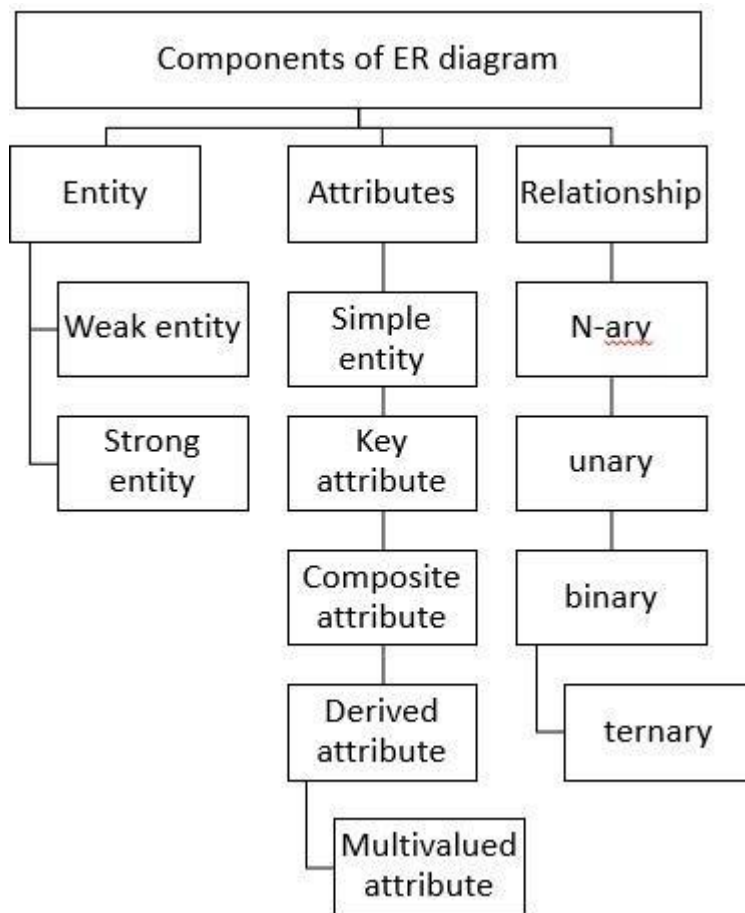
Components of ER diagram

Entity

Weak entity

Strong entity

Attributes

Simple entity

Key attribute

Composite attribute

Derived attribute

Multivalued attribute

Relationship

N-ary

unary

binary

ternary